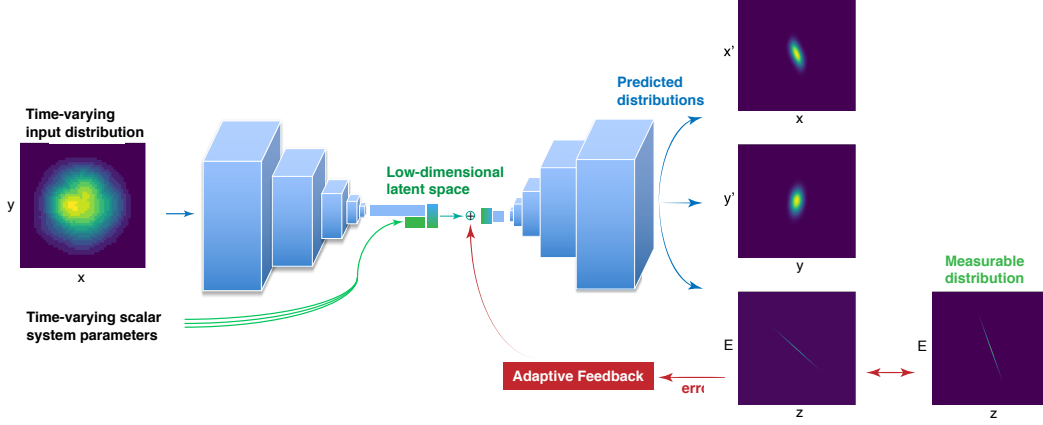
Time-varying input distribution

y

x

Low-dimensional latent space

$\oplus$

Predicted distributions

x'

x

y'

y

E

z

Measurable distribution

E

z

Time-varying scalar system parameters

Adaptive Feedback

erro